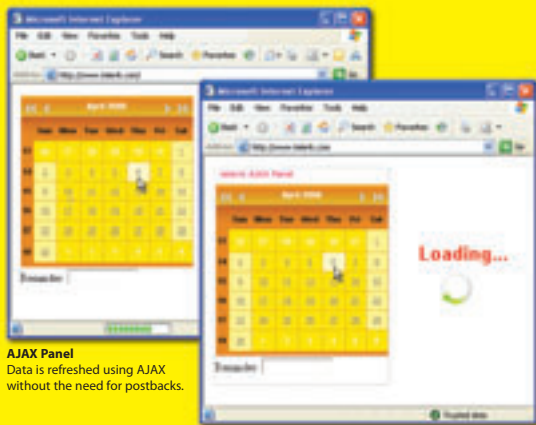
Microsoft Internet Explorer

File Edit View Favorites Tools Help

Back Search Favorites

Address http://www.telerik.com

April 2006

Sun Mon Tue Wed Thu Fri Sat

Reminder:

Microsoft Internet Explorer

File Edit View Favorites Tools Help

Back Search Favorites

Address http://www.telerik.com

telerik AJAX Panel

April 2006

Sun Mon Tue Wed Thu Fri Sat

Reminder:

Loading...

Trusted sites

AJAX Panel
Data is refreshed using AJAX without the need for postbacks.